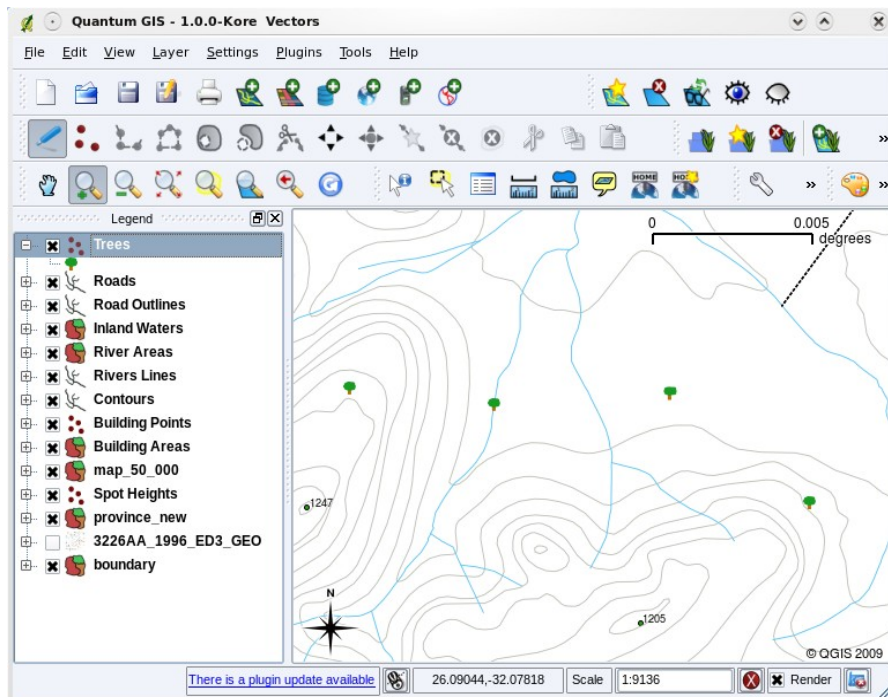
Quantum GIS - 1.0.0-Kore Vectors

File Edit View Layer Settings Plugins Tools Help

»
»
»

Legend

Trees
Roads
Road Outlines
Inland Waters
River Areas
Rivers Lines
Contours
Building Points
Building Areas
map_50_000
Spot Heights
province_new
3226AA_1996_ED3_GEO
boundary

0
0.005
degrees

1247
1205
N
© QGIS 2009

There is a plugin update available
26.09044,-32.07818
Scale
1:9136
Render